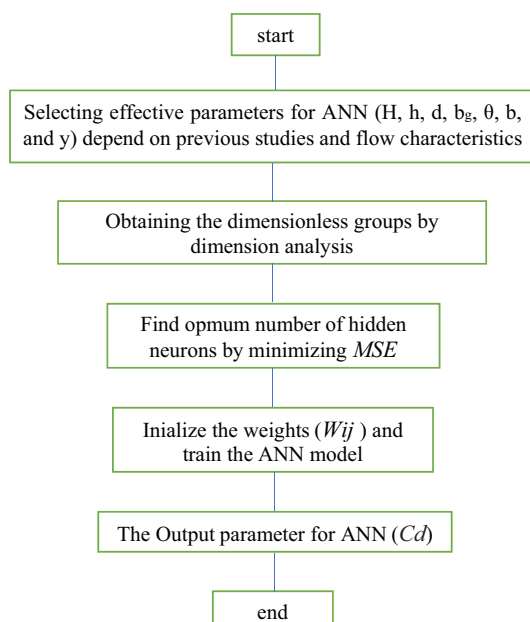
start

Selecting effective parameters for ANN (H, h, d, $b_g$, θ, b, and y) depend on previous studies and flow characteristics

Obtaining the dimensionless groups by dimension analysis

Find opmum number of hidden neurons by minimizing *MSE*

Inialize the weights (*Wij* ) and train the ANN model

The Output parameter for ANN (*Cd*)

end